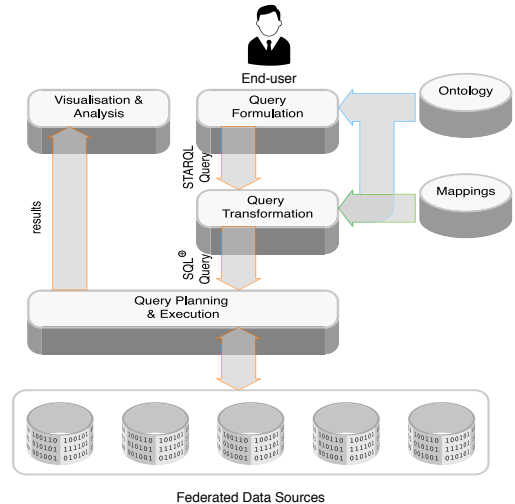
End-user

Visualisation & Analysis

Query Formulation

Ontology

STARQL Query

Query Transformation

Mappings

results

SQL® Query

Query Planning & Execution

100110 010101 111101 101001 010101 010101
100110 010101 111101 101001 010101 010101
100110 010101 111101 101001 010101 010101
100110 010101 111101 101001 010101 010101
100110 010101 111101 101001 010101 010101

Federated Data Sources